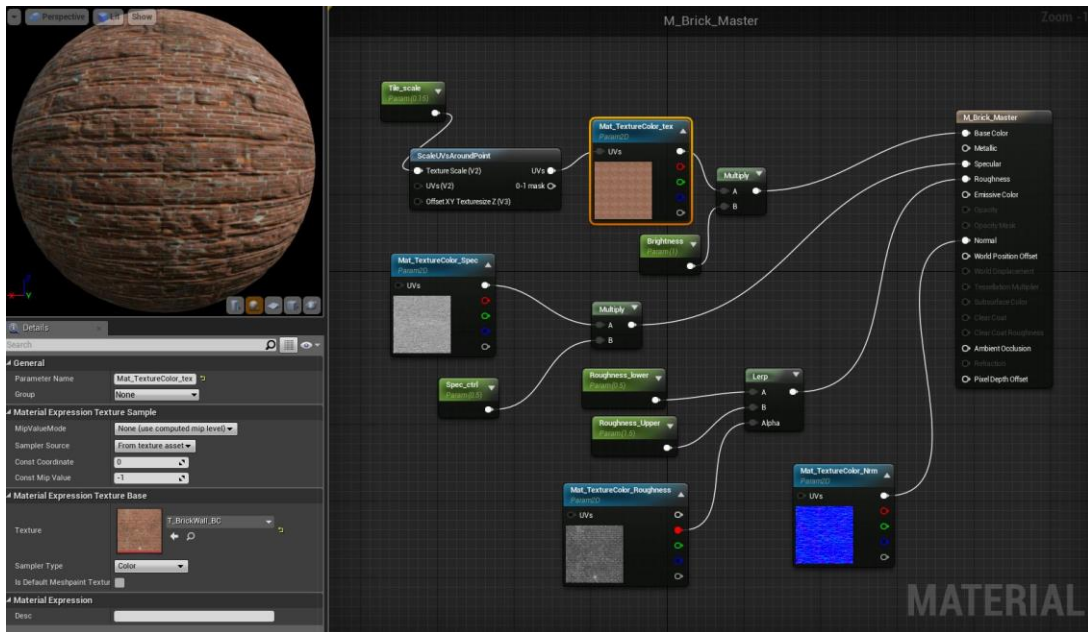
Perspective Lit Show

M_Brick_Master

Zoom -1

Tile_scale
Param (0.15)

ScaleUVsAroundPoint
Texture Scale (V2)
UVs (V2)
Offset XY Texturesize Z (V3)
UVs
0-1 mask

Mat_TextureColor_tex
Param2D
UVs

Multiply
A
B

Brightness
Param (1)

Mat_TextureColor_Spec
Param2D
UVs

Multiply
A
B

Spec_ctrl
Param (0.5)

Roughness_lower
Param (0.5)

Roughness_Upper
Param (0.8)

Lerp
A
B
Alpha

Mat_TextureColor_Roughness
Param2D
UVs

Mat_TextureColor_Nrm
Param2D
UVs

M_Brick_Master
Base Color
Metallic
Specular
Roughness
Emissive Color
Opacity
Opacity Mask
Normal
World Position Offset
World Displacement
Tessellation Multiplier
Subsurface Color
Clear Coat
Clear Coat Roughness
Ambient Occlusion
Refraction
Pixel Depth Offset

Details
Search

General
Parameter Name | Mat_TextureColor_tex
Group | None

Material Expression Texture Sample
MipValueMode | None (use computed mip level)
Sampler Source | From texture asset
Const Coordinate | 0
Const Mip Value | -1

Material Expression Texture Base
Texture | T_BrickWall_BC
Sampler Type | Color
Is Default Meshpaint Textur

Material Expression
Desc

MATERIAL